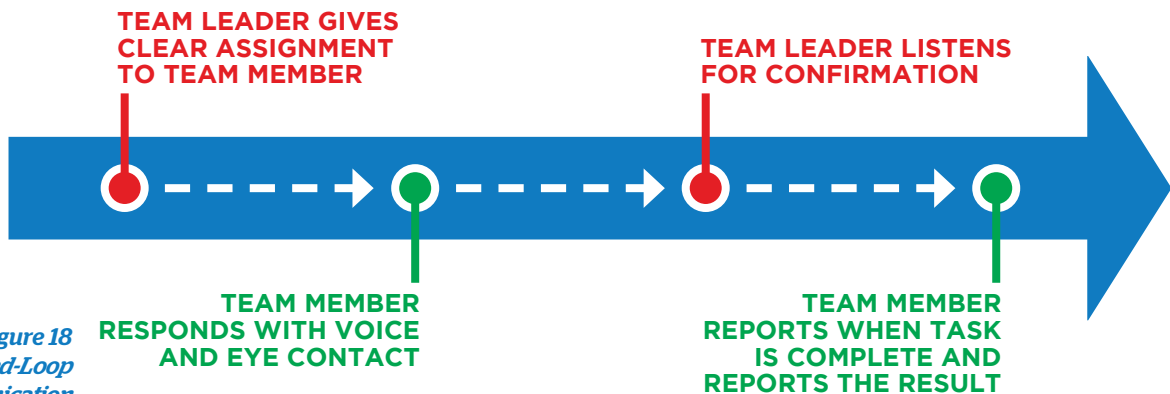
TEAM LEADER GIVES CLEAR ASSIGNMENT TO TEAM MEMBER

TEAM LEADER LISTENS FOR CONFIRMATION

gure 18
d-Loop
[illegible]ication

TEAM MEMBER RESPONDS WITH VOICE AND EYE CONTACT

TEAM MEMBER REPORTS WHEN TASK IS COMPLETE AND REPORTS THE RESULT